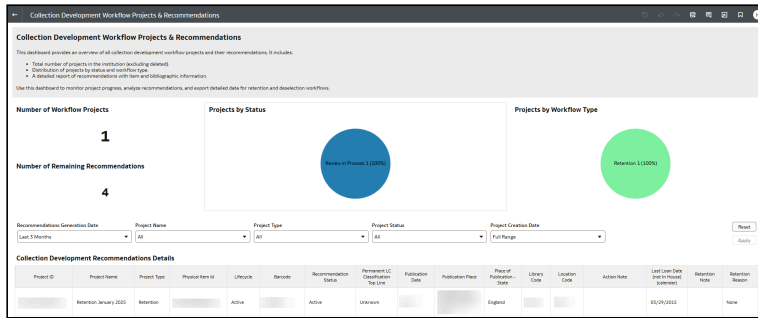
Collection Development Workflow Projects & Recommendations

Collection Development Workflow Projects & Recommendations

This dashboard provides an overview of all collection development workflow projects and their recommendations. It includes:

- Total number of projects in the institution (excluding deleted).
- Distribution of projects by status and workflow type.
- A detailed report of recommendations with item and bibliographic information.

Use this dashboard to monitor project progress, analyze recommendations, and export detailed data for retention and deselection workflows.

Number of Workflow Projects

1

Number of Remaining Recommendations

4

Projects by Status

Review in Process 1 (100%)

Projects by Workflow Type

Retention 1 (100%)

Recommendations Generation Date
Last 3 Months

Project Name
All

Project Type
All

Project Status
All

Project Creation Date
Full Range

Reset

Apply

Collection Development Recommendations Details

| Project ID | Project Name | Project Type | Physical Item Id | Lifecycle | Barcode | Recommendation Status | Permanent LC Classification Top Line | Publication Date | Publication Place | Place of Publication - State | Library Code | Location Code | Action Note | Last Loan Date (Not In House) (calendar) | Retention Note | Retention Reason |
|---|---|---|---|---|---|---|---|---|---|---|---|---|---|---|---|---|
| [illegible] | Retention January 2025 | Retention | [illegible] | Active | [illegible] | Active | Unknown | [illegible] | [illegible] | England | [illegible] | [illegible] | | 05/29/2015 | | None |